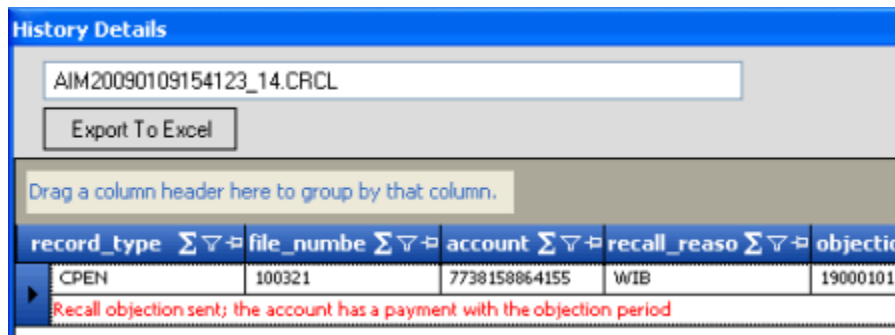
History Details

AIM20090109154123_14.CRCL

Export To Excel

Drag a column header here to group by that column.

| record_type | file_numbe | account | recall_reaso | objectio |
|---|---|---|---|---|
| CPEN | 100321 | 7738158864155 | WIB | 19000101 |

Recall objection sent; the account has a payment with the objection period